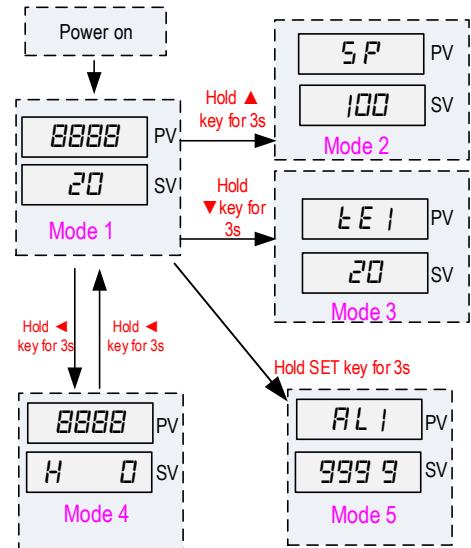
Power on

8888 PV
20 SV
Mode 1

Hold ▲ key for 3s

SP PV
100 SV
Mode 2

Hold ▼key for 3s

tE1 PV
20 SV
Mode 3

Hold ◄ key for 3s

Hold ◄ key for 3s

Hold SET key for 3s

8888 PV
H 0 SV
Mode 4

AL1 PV
9999 SV
Mode 5